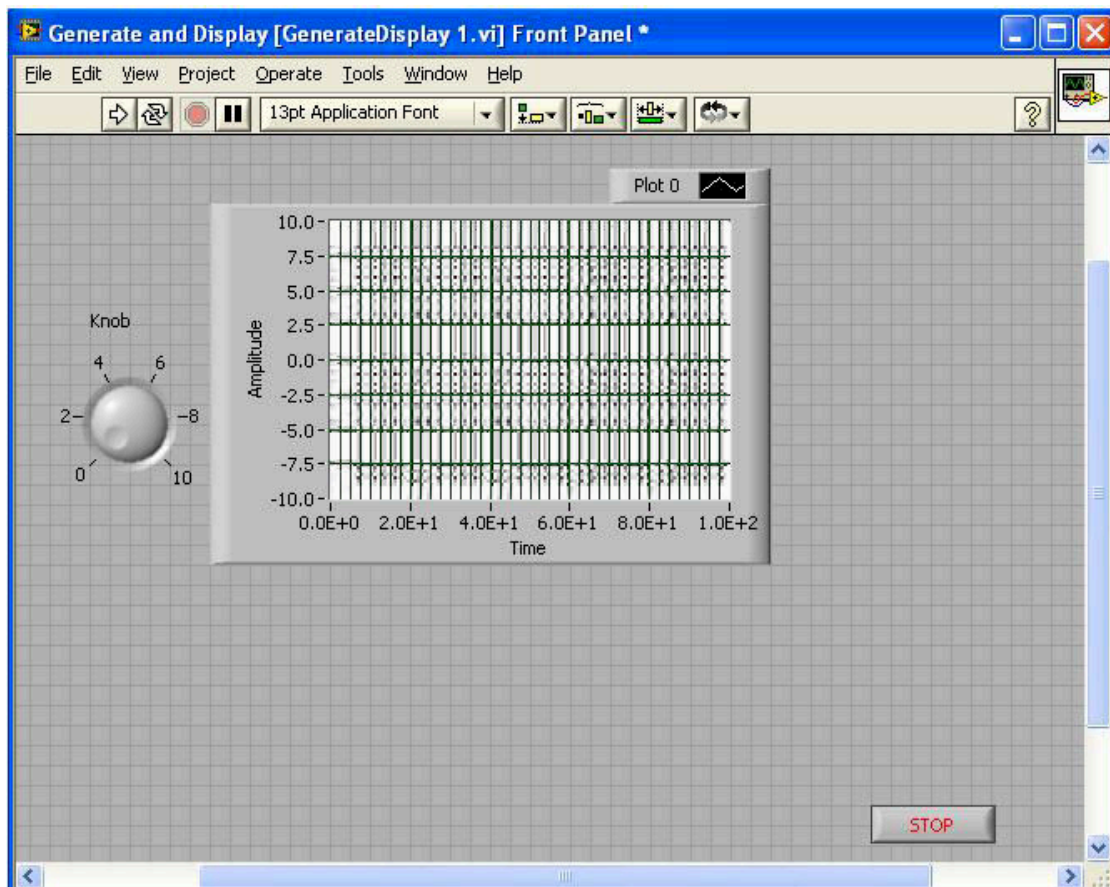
Generate and Display [GenerateDisplay 1.vi] Front Panel *

File Edit View Project Operate Tools Window Help

13pt Application Font

Plot 0

Knob

4 6
2 8
0 10

Amplitude

10.0
7.5
5.0
2.5
0.0
-2.5
-5.0
-7.5
-10.0

0.0E+0 2.0E+1 4.0E+1 6.0E+1 8.0E+1 1.0E+2

Time

STOP